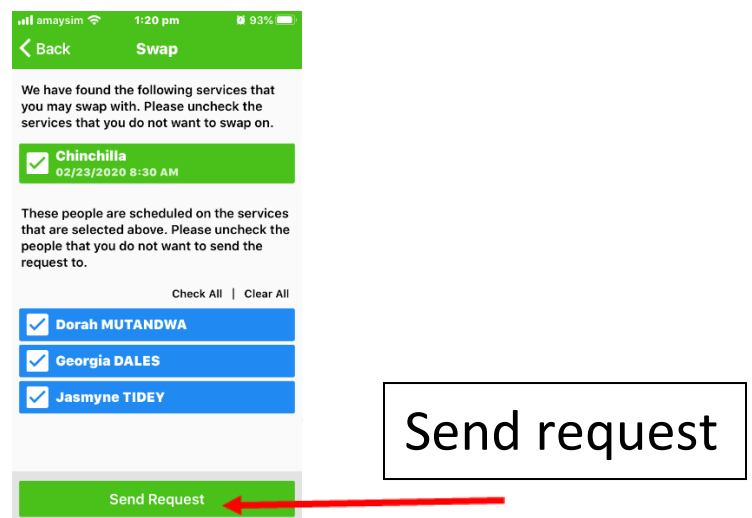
amaysim 1:20 pm 93%

Back Swap

We have found the following services that you may swap with. Please uncheck the services that you do not want to swap on.

Chinchilla
02/23/2020 8:30 AM

These people are scheduled on the services that are selected above. Please uncheck the people that you do not want to send the request to.

Check All | Clear All

Dorah MUTANDWA

Georgia DALES

Jasmyne TIDEY

Send Request

Send request